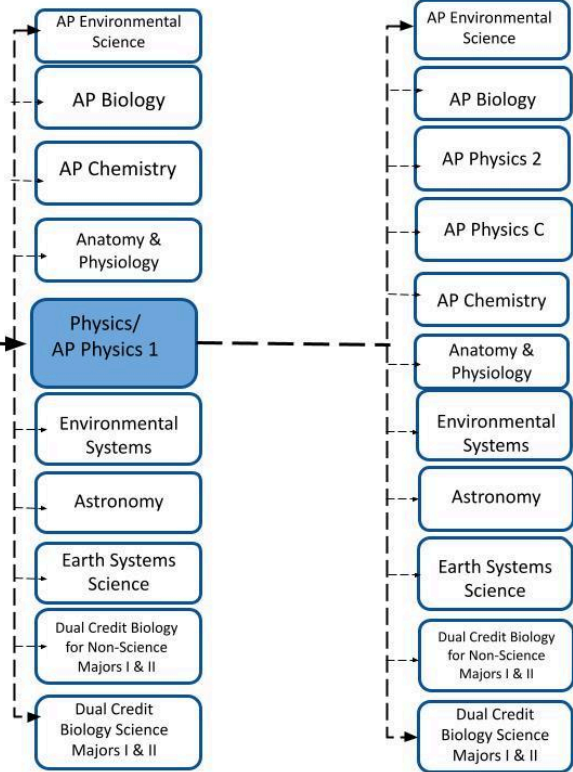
AP Environmental Science

AP Biology

AP Chemistry

Anatomy & Physiology

Physics/ AP Physics 1

Environmental Systems

Astronomy

Earth Systems Science

Dual Credit Biology for Non-Science Majors I & II

Dual Credit Biology Science Majors I & II

AP Environmental Science

AP Biology

AP Physics 2

AP Physics C

AP Chemistry

Anatomy & Physiology

Environmental Systems

Astronomy

Earth Systems Science

Dual Credit Biology for Non-Science Majors I & II

Dual Credit Biology Science Majors I & II